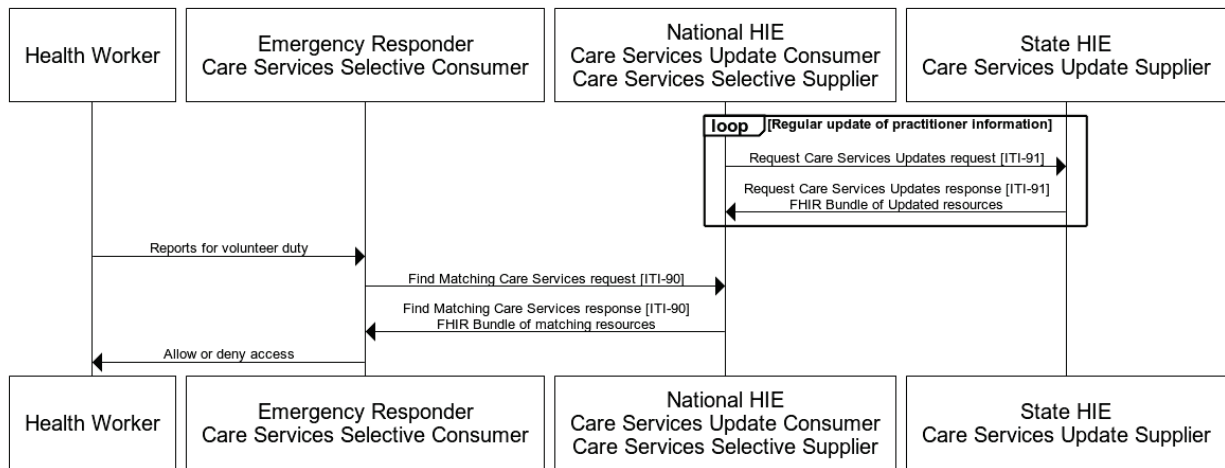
Health Worker

Emergency Responder
Care Services Selective Consumer

National HIE
Care Services Update Consumer
Care Services Selective Supplier

State HIE
Care Services Update Supplier

loop [Regular update of practitioner information]

Request Care Services Updates request [ITI-91]

Request Care Services Updates response [ITI-91]
FHIR Bundle of Updated resources

Reports for volunteer duty

Find Matching Care Services request [ITI-90]

Find Matching Care Services response [ITI-90]
FHIR Bundle of matching resources

Allow or deny access

Health Worker

Emergency Responder
Care Services Selective Consumer

National HIE
Care Services Update Consumer
Care Services Selective Supplier

State HIE
Care Services Update Supplier